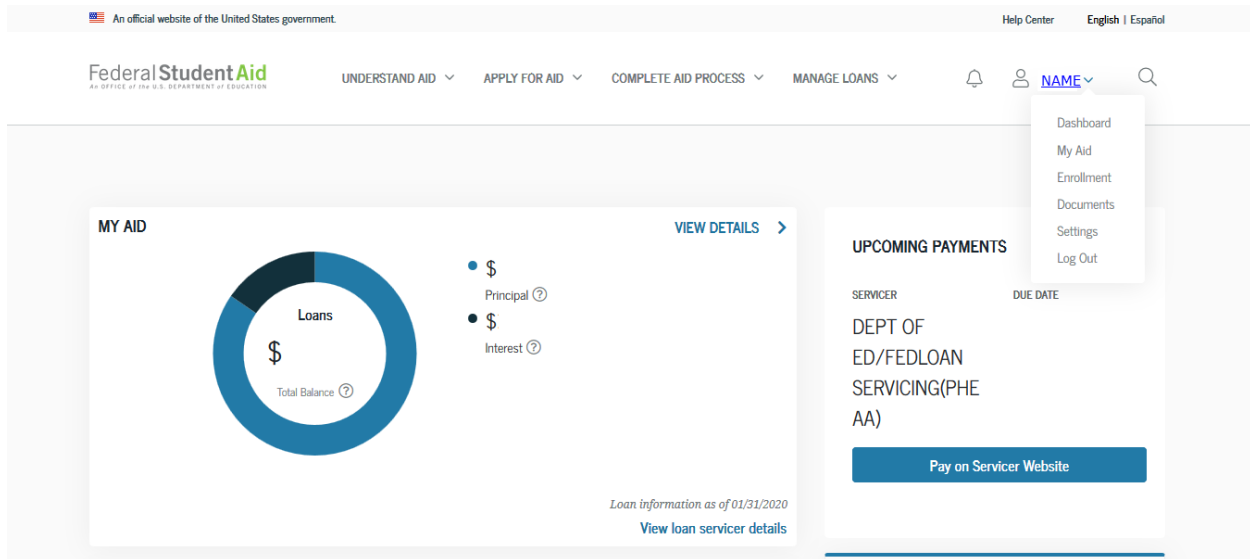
An official website of the United States government.

Help Center English | Español

Federal Student Aid
An OFFICE of the U.S. DEPARTMENT of EDUCATION

UNDERSTAND AID APPLY FOR AID COMPLETE AID PROCESS MANAGE LOANS

NAME

Dashboard
My Aid
Enrollment
Documents
Settings
Log Out

MY AID

VIEW DETAILS

Loans

$

Total Balance

$
Principal

$
Interest

Loan information as of 01/31/2020

View loan servicer details

UPCOMING PAYMENTS

SERVICER

DUE DATE

DEPT OF ED/FEDLOAN SERVICING(PHEAA)

Pay on Servicer Website